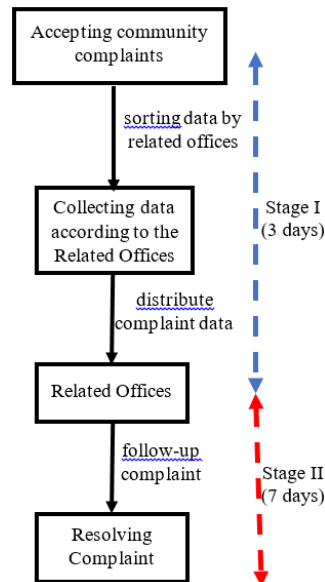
Accepting community complaints

sorting data by related offices

Collecting data according to the Related Offices

distribute complaint data

Related Offices

follow-up complaint

Resolving Complaint

Stage I (3 days)

Stage II (7 days)